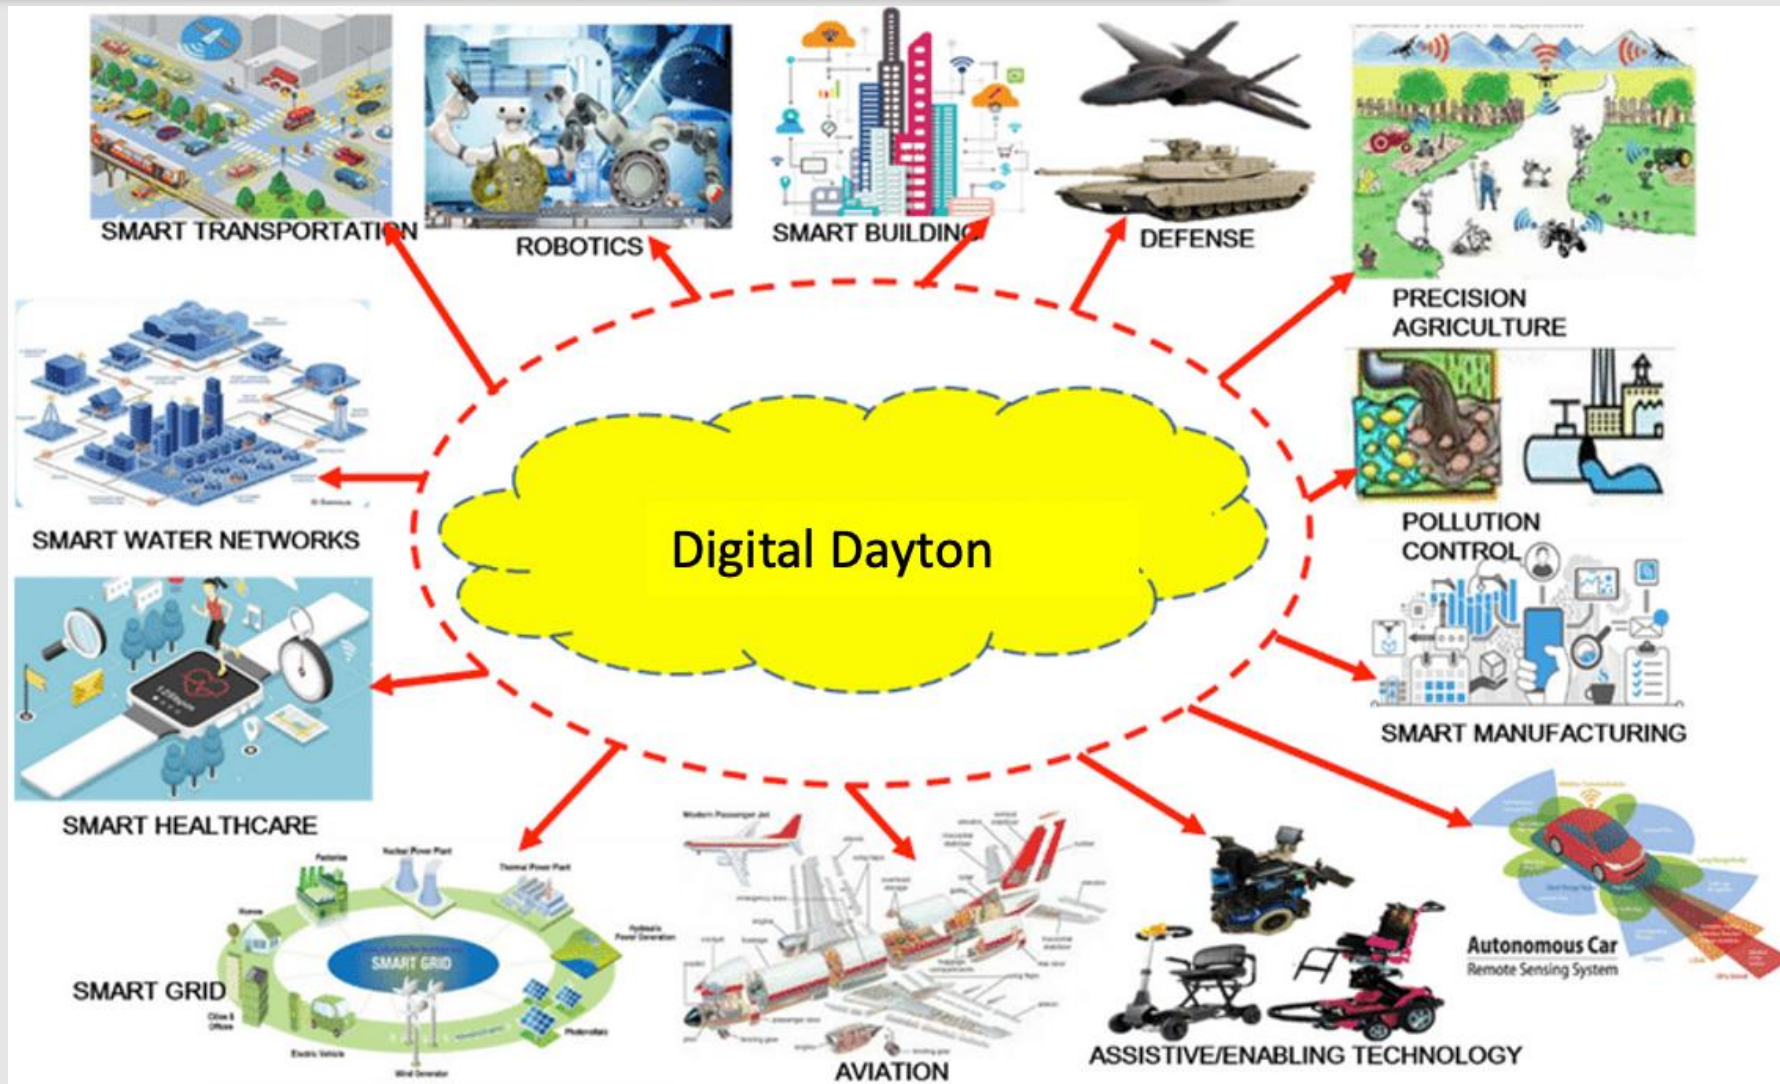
SMART TRANSPORTATION

ROBOTICS

SMART BUILDING

DEFENSE

PRECISION AGRICULTURE

SMART WATER NETWORKS

Digital Dayton

POLLUTION CONTROL

SMART MANUFACTURING

SMART HEALTHCARE

SMART GRID

AVIATION

ASSISTIVE/ENABLING TECHNOLOGY

Autonomous Car
Remote Sensing System